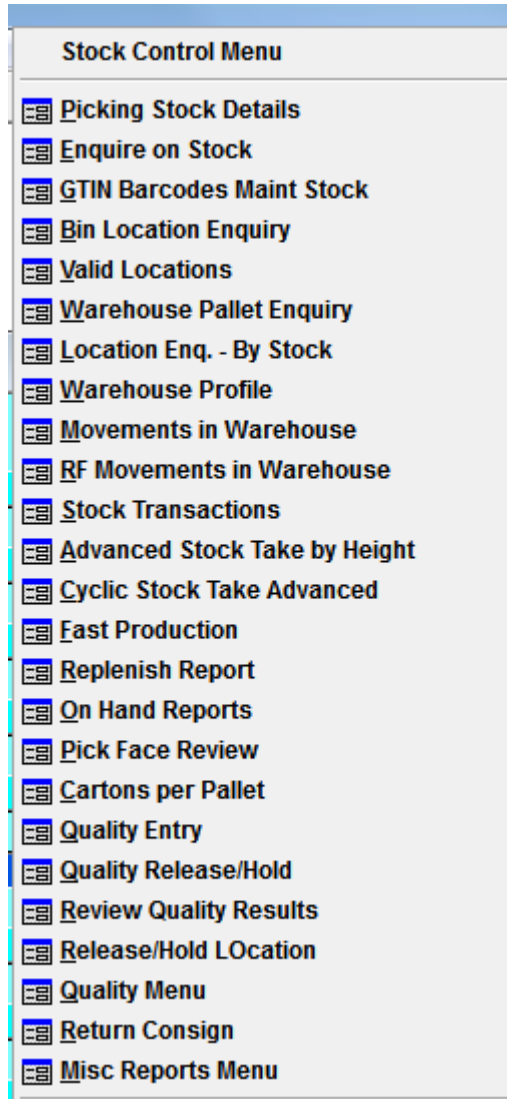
Stock Control Menu

Picking Stock Details
Enquire on Stock
GTIN Barcodes Maint Stock
Bin Location Enquiry
Valid Locations
Warehouse Pallet Enquiry
Location Enq. - By Stock
Warehouse Profile
Movements in Warehouse
RF Movements in Warehouse
Stock Transactions
Advanced Stock Take by Height
Cyclic Stock Take Advanced
Fast Production
Replenish Report
On Hand Reports
Pick Face Review
Cartons per Pallet
Quality Entry
Quality Release/Hold
Review Quality Results
Release/Hold LOcation
Quality Menu
Return Consign
Misc Reports Menu